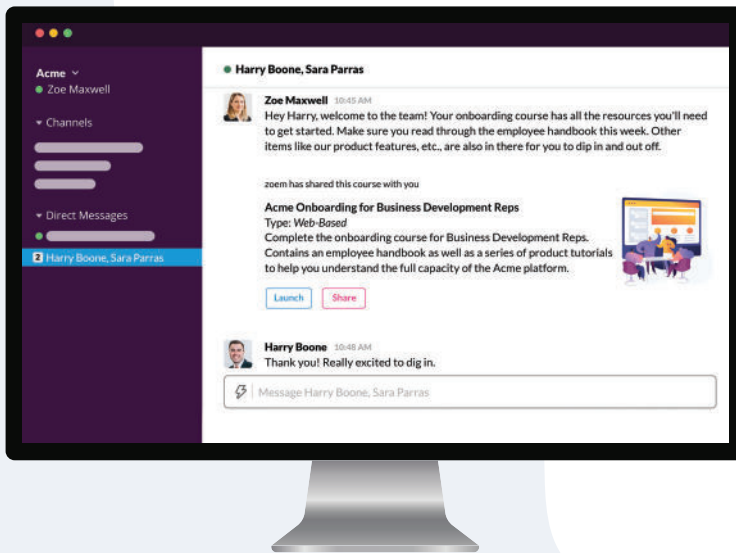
Acme
Zoe Maxwell

Channels

Direct Messages

2 Harry Boone, Sara Parras

Harry Boone, Sara Parras

Zoe Maxwell 10:45 AM
Hey Harry, welcome to the team! Your onboarding course has all the resources you'll need to get started. Make sure you read through the employee handbook this week. Other items like our product features, etc., are also in there for you to dip in and out off.

zoem has shared this course with you

Acme Onboarding for Business Development Reps
Type: Web-Based
Complete the onboarding course for Business Development Reps. Contains an employee handbook as well as a series of product tutorials to help you understand the full capacity of the Acme platform.

Launch Share

Harry Boone 10:48 AM
Thank you! Really excited to dig in.

Message Harry Boone, Sara Parras